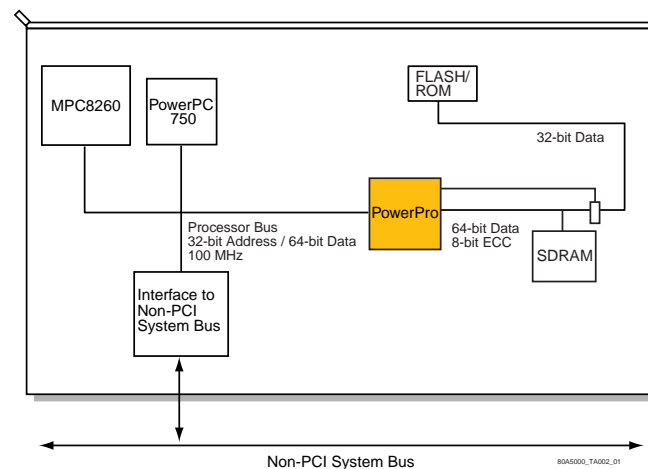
MPC8260

PowerPC 750

FLASH/ ROM

32-bit Data

PowerPro

Processor Bus
32-bit Address / 64-bit Data
100 MHz

64-bit Data
8-bit ECC

SDRAM

Interface to Non-PCI System Bus

Non-PCI System Bus

80A5000_TA002_01